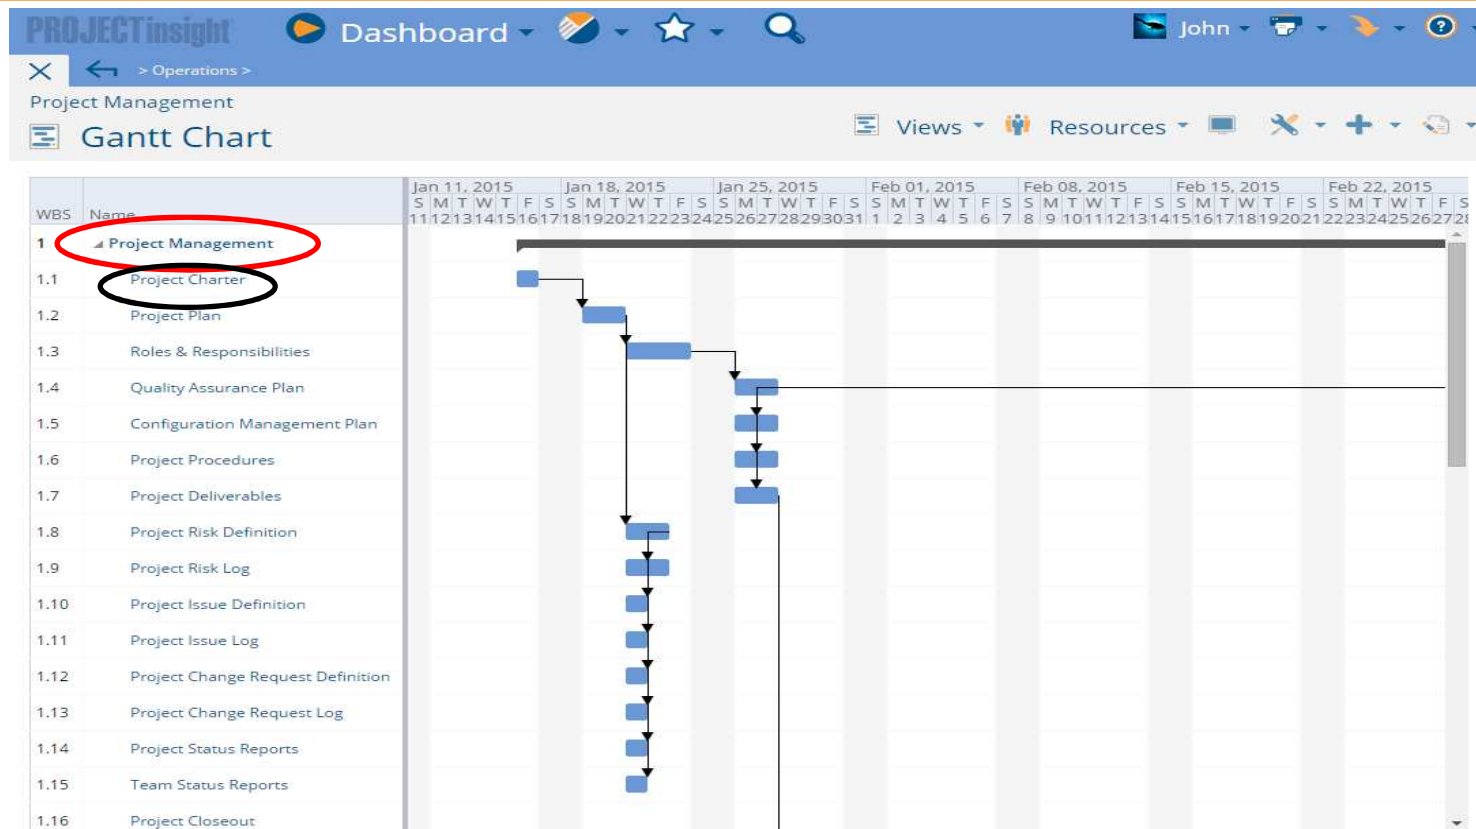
PROJECTinsight Dashboard John
> Operations >
Project Management
Gantt Chart
Views Resources

| WBS | Name |
|---|---|
| 1 | Project Management |
| 1.1 | Project Charter |
| 1.2 | Project Plan |
| 1.3 | Roles & Responsibilities |
| 1.4 | Quality Assurance Plan |
| 1.5 | Configuration Management Plan |
| 1.6 | Project Procedures |
| 1.7 | Project Deliverables |
| 1.8 | Project Risk Definition |
| 1.9 | Project Risk Log |
| 1.10 | Project Issue Definition |
| 1.11 | Project Issue Log |
| 1.12 | Project Change Request Definition |
| 1.13 | Project Change Request Log |
| 1.14 | Project Status Reports |
| 1.15 | Team Status Reports |
| 1.16 | Project Closeout |

Jan 11, 2015 Jan 18, 2015 Jan 25, 2015 Feb 01, 2015 Feb 08, 2015 Feb 15, 2015 Feb 22, 2015
S M T W T F S S M T W T F S S M T W T F S S M T W T F S S M T W T F S S M T W T F S S M T W T F S
11 12 13 14 15 16 17 18 19 20 21 22 23 24 25 26 27 28 29 30 31 1 2 3 4 5 6 7 8 9 10 11 12 13 14 15 16 17 18 19 20 21 22 23 24 25 26 27 28